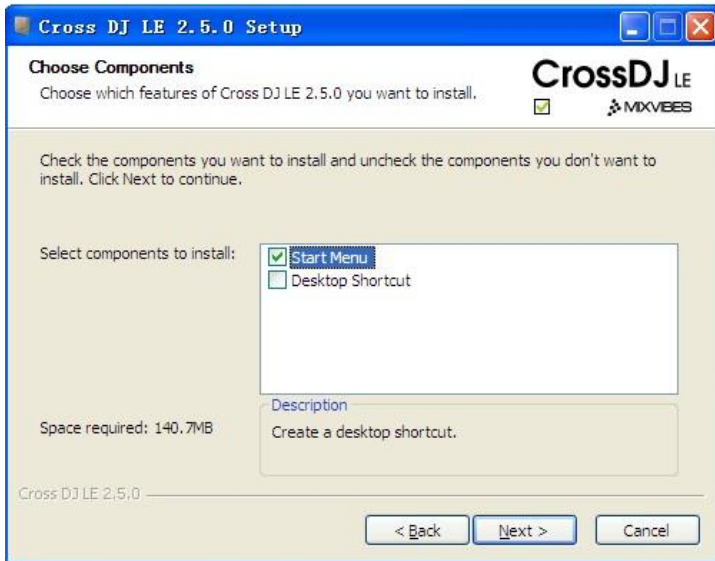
Cross DJ LE 2.5.0 Setup

Choose Components
Choose which features of Cross DJ LE 2.5.0 you want to install.

CrossDJ LE
MIXVIBES

Check the components you want to install and uncheck the components you don't want to install. Click Next to continue.

Select components to install:
Start Menu
Desktop Shortcut

Description
Create a desktop shortcut.

Space required: 140.7MB

Cross DJ LE 2.5.0

< Back
Next >
Cancel